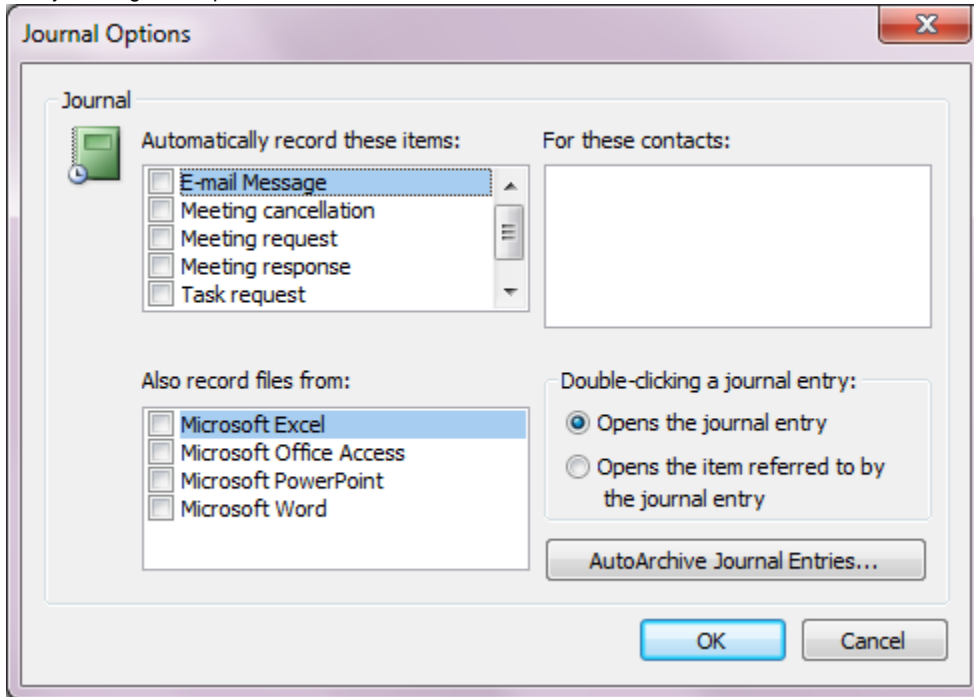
Journal Options

Journal

Automatically record these items:

E-mail Message
Meeting cancellation
Meeting request
Meeting response
Task request

For these contacts:

Also record files from:

Microsoft Excel
Microsoft Office Access
Microsoft PowerPoint
Microsoft Word

Double-clicking a journal entry:

Opens the journal entry
Opens the item referred to by the journal entry

AutoArchive Journal Entries...

OK
Cancel